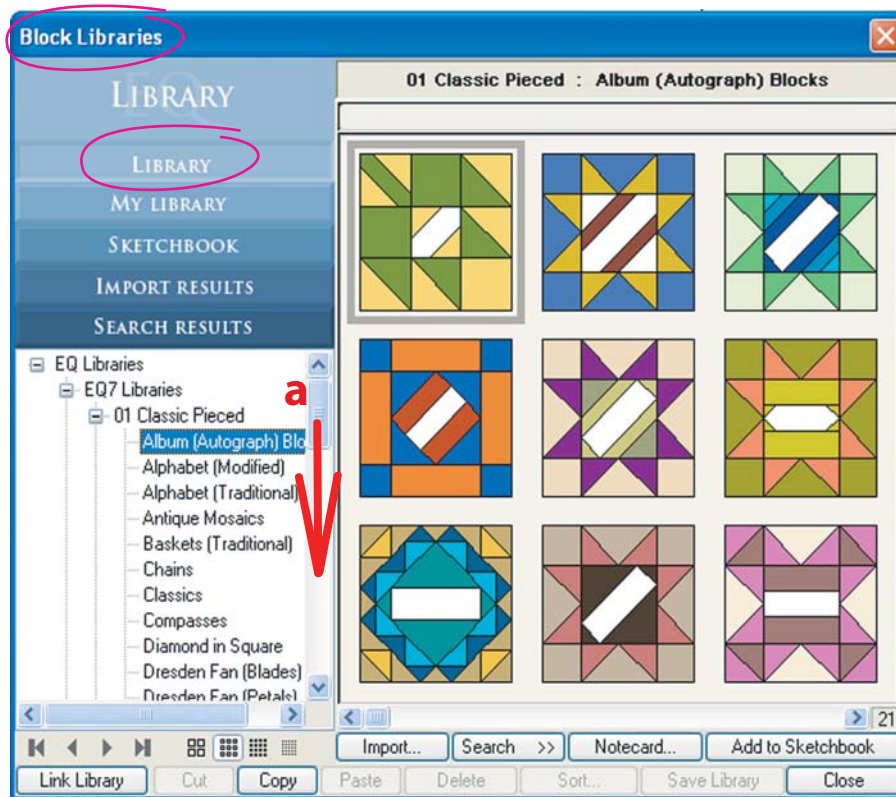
Block Libraries

LIBRARY

LIBRARY
MY LIBRARY
SKETCHBOOK
IMPORT RESULTS
SEARCH RESULTS

EQ Libraries
EQ7 Libraries
01 Classic Pieced
Album (Autograph) Blo
Alphabet (Modified)
Alphabet (Traditional)
Antique Mosaics
Baskets (Traditional)
Chains
Classics
Compasses
Diamond in Square
Dresden Fan (Blades)
Dresden Fan (Petals)

a

01 Classic Pieced : Album (Autograph) Blocks

21

Import... Search >> Notecard... Add to Sketchbook

Link Library Cut Copy Paste Delete Sort... Save Library Close